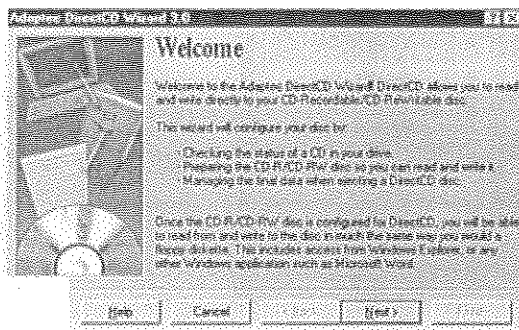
Adaptec DirectCD Wizard 3.0

Welcome

Welcome to the Adaptec DirectCD Wizard! DirectCD allows you to read and write directly to your CD-Recordable/CD-ReWritable disc.

This wizard will configure your disc by:

- Checking the status of a CD in your drive.
- Preparing the CD-R/CD-RW disc so you can read and write it.
- Managing the final data when ejecting a DirectCD disc.

Once the CD-R/CD-RW disc is configured for DirectCD, you will be able to read from and write to the disc in much the same way you would a floppy diskette. This includes access from Windows Explorer, or any other Windows application such as Microsoft Word.

Help Cancel Next >